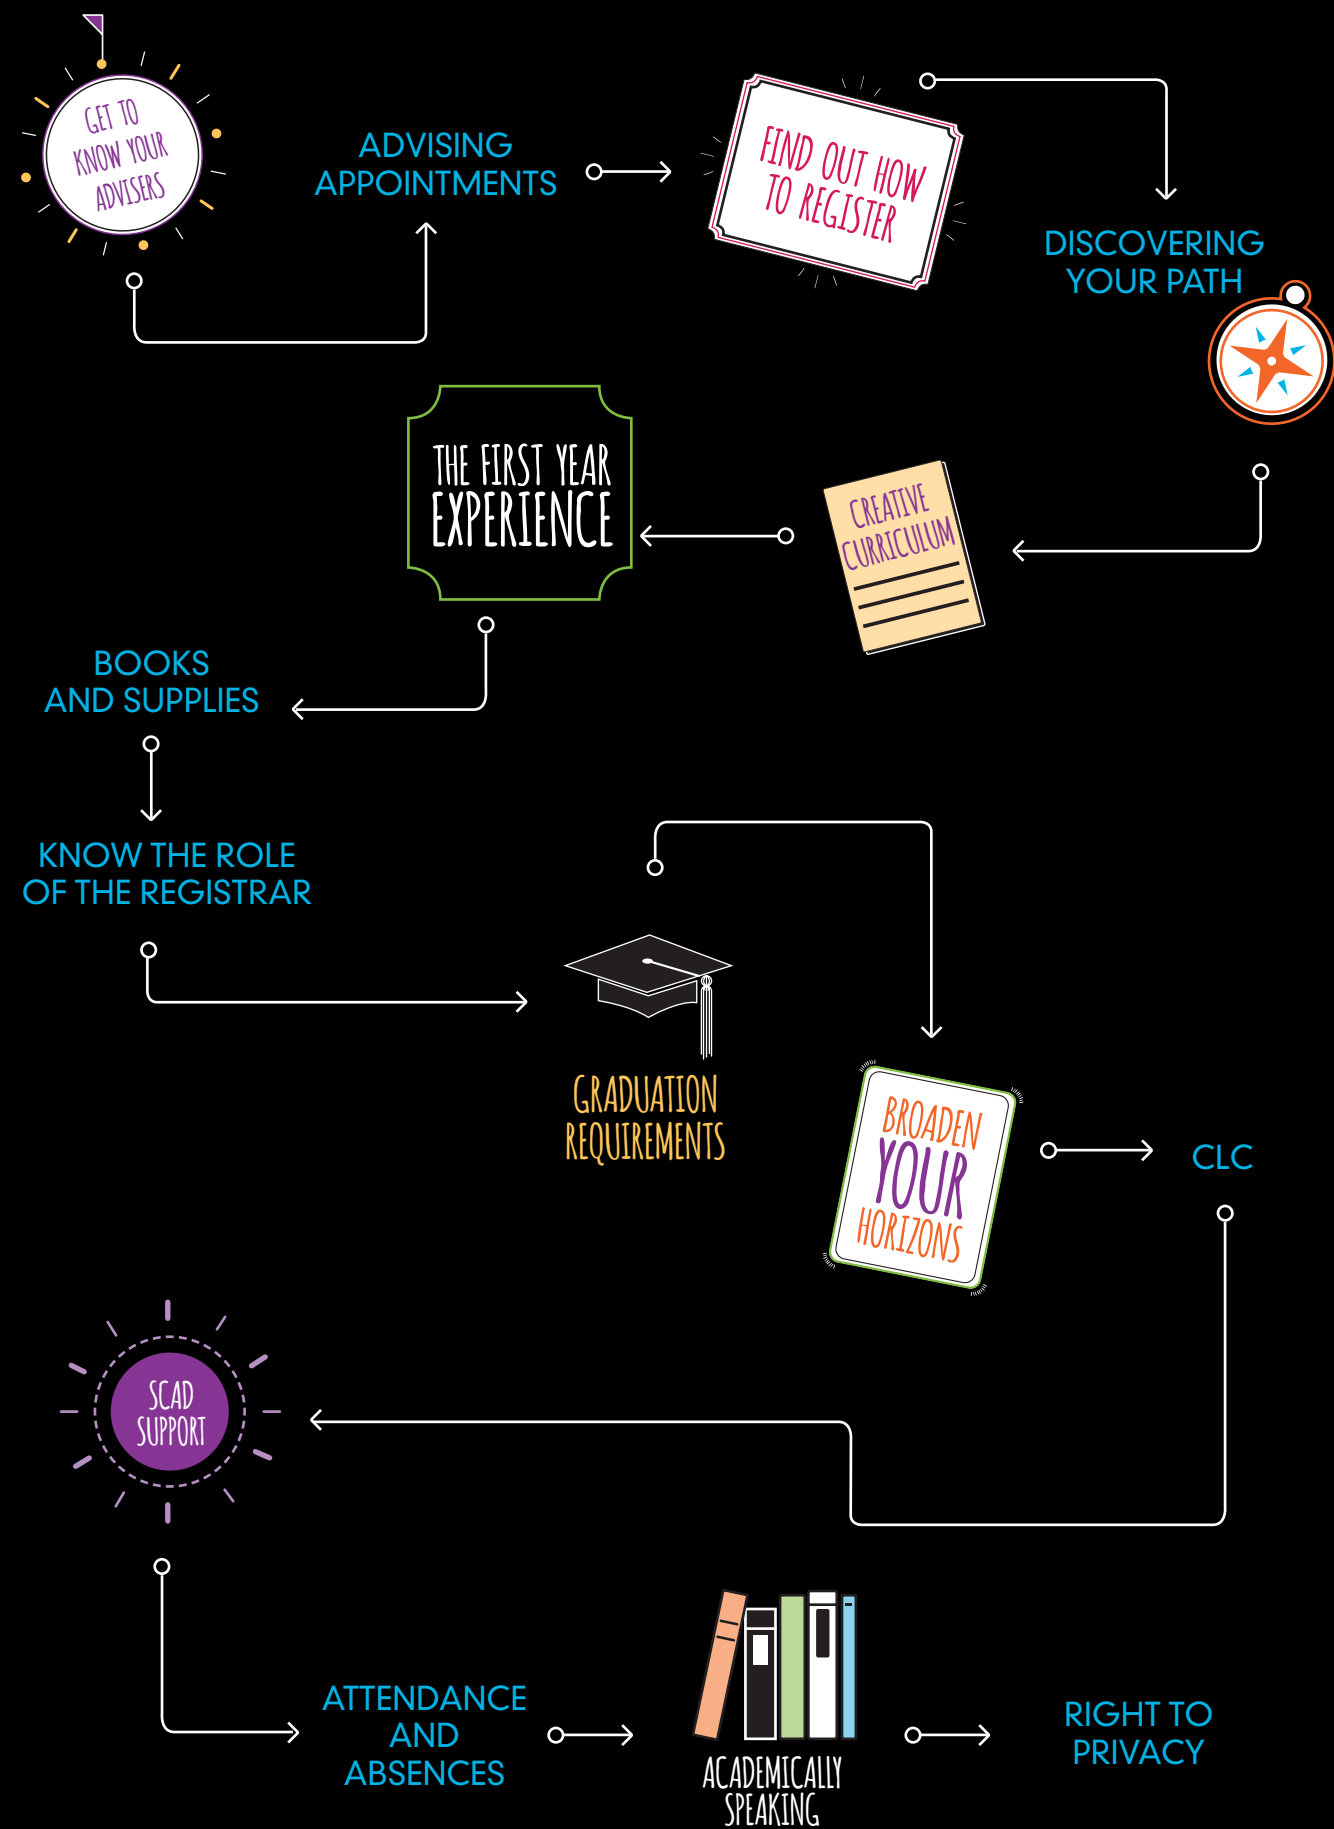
GET TO KNOW YOUR ADVISERS

ADVISING APPOINTMENTS

FIND OUT HOW TO REGISTER

DISCOVERING YOUR PATH

THE FIRST YEAR EXPERIENCE

CREATIVE CURRICULUM

BOOKS AND SUPPLIES

KNOW THE ROLE OF THE REGISTRAR

GRADUATION REQUIREMENTS

BROADEN YOUR HORIZONS

CLC

SCAD SUPPORT

ATTENDANCE AND ABSENCES

ACADEMICALLY SPEAKING

RIGHT TO PRIVACY